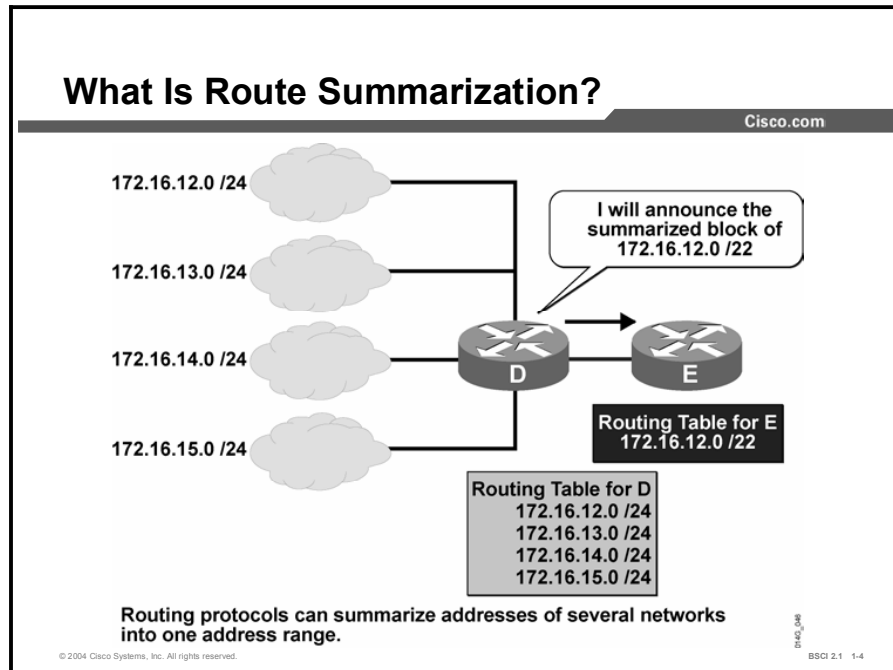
What Is Route Summarization?

Cisco.com

172.16.12.0 /24

172.16.13.0 /24

172.16.14.0 /24

172.16.15.0 /24

I will announce the summarized block of 172.16.12.0 /22

D

E

Routing Table for E
172.16.12.0 /22

Routing Table for D
172.16.12.0 /24
172.16.13.0 /24
172.16.14.0 /24
172.16.15.0 /24

Routing protocols can summarize addresses of several networks into one address range.

© 2004 Cisco Systems, Inc. All rights reserved.

BSCI 2.1 1-4